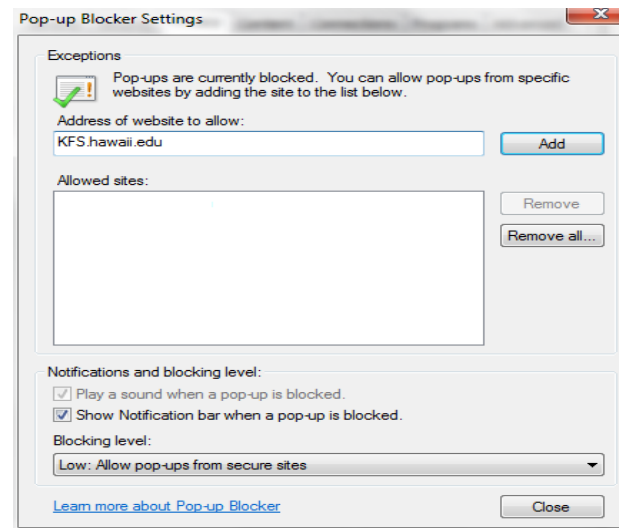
Pop-up Blocker Settings

Exceptions

Pop-ups are currently blocked. You can allow pop-ups from specific websites by adding the site to the list below.

Address of website to allow:

KFS.hawaii.edu

Add

Allowed sites:

Remove

Remove all...

Notifications and blocking level:

Play a sound when a pop-up is blocked.

Show Notification bar when a pop-up is blocked.

Blocking level:

Low: Allow pop-ups from secure sites

Learn more about Pop-up Blocker

Close